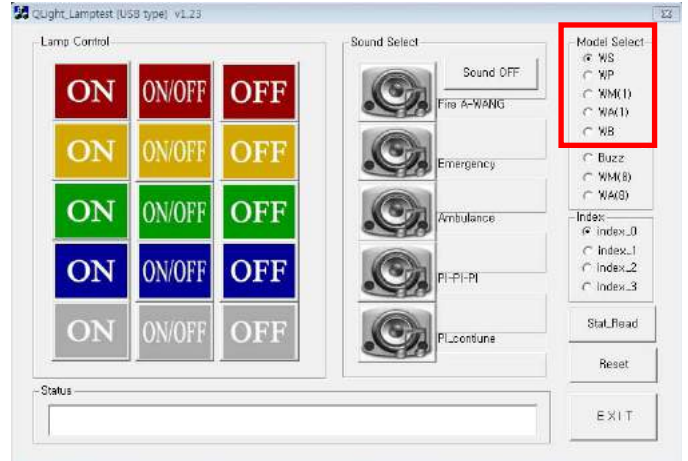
QLight_Lamptest (USB type) v1.23

Lamp Control

ON ON/OFF OFF
ON ON/OFF OFF
ON ON/OFF OFF
ON ON/OFF OFF
ON ON/OFF OFF

Sound Select

Sound OFF

Fire A-WANG

Emergency

Ambulance

PI-PI-PI

PI_contiune

Model Select
WS
WP
WM(1)
WA(1)
WB
Buzz
WM(8)
WA(8)

Index
index_0
index_1
index_2
index_3

Stat_Read

Reset

EXIT

Status